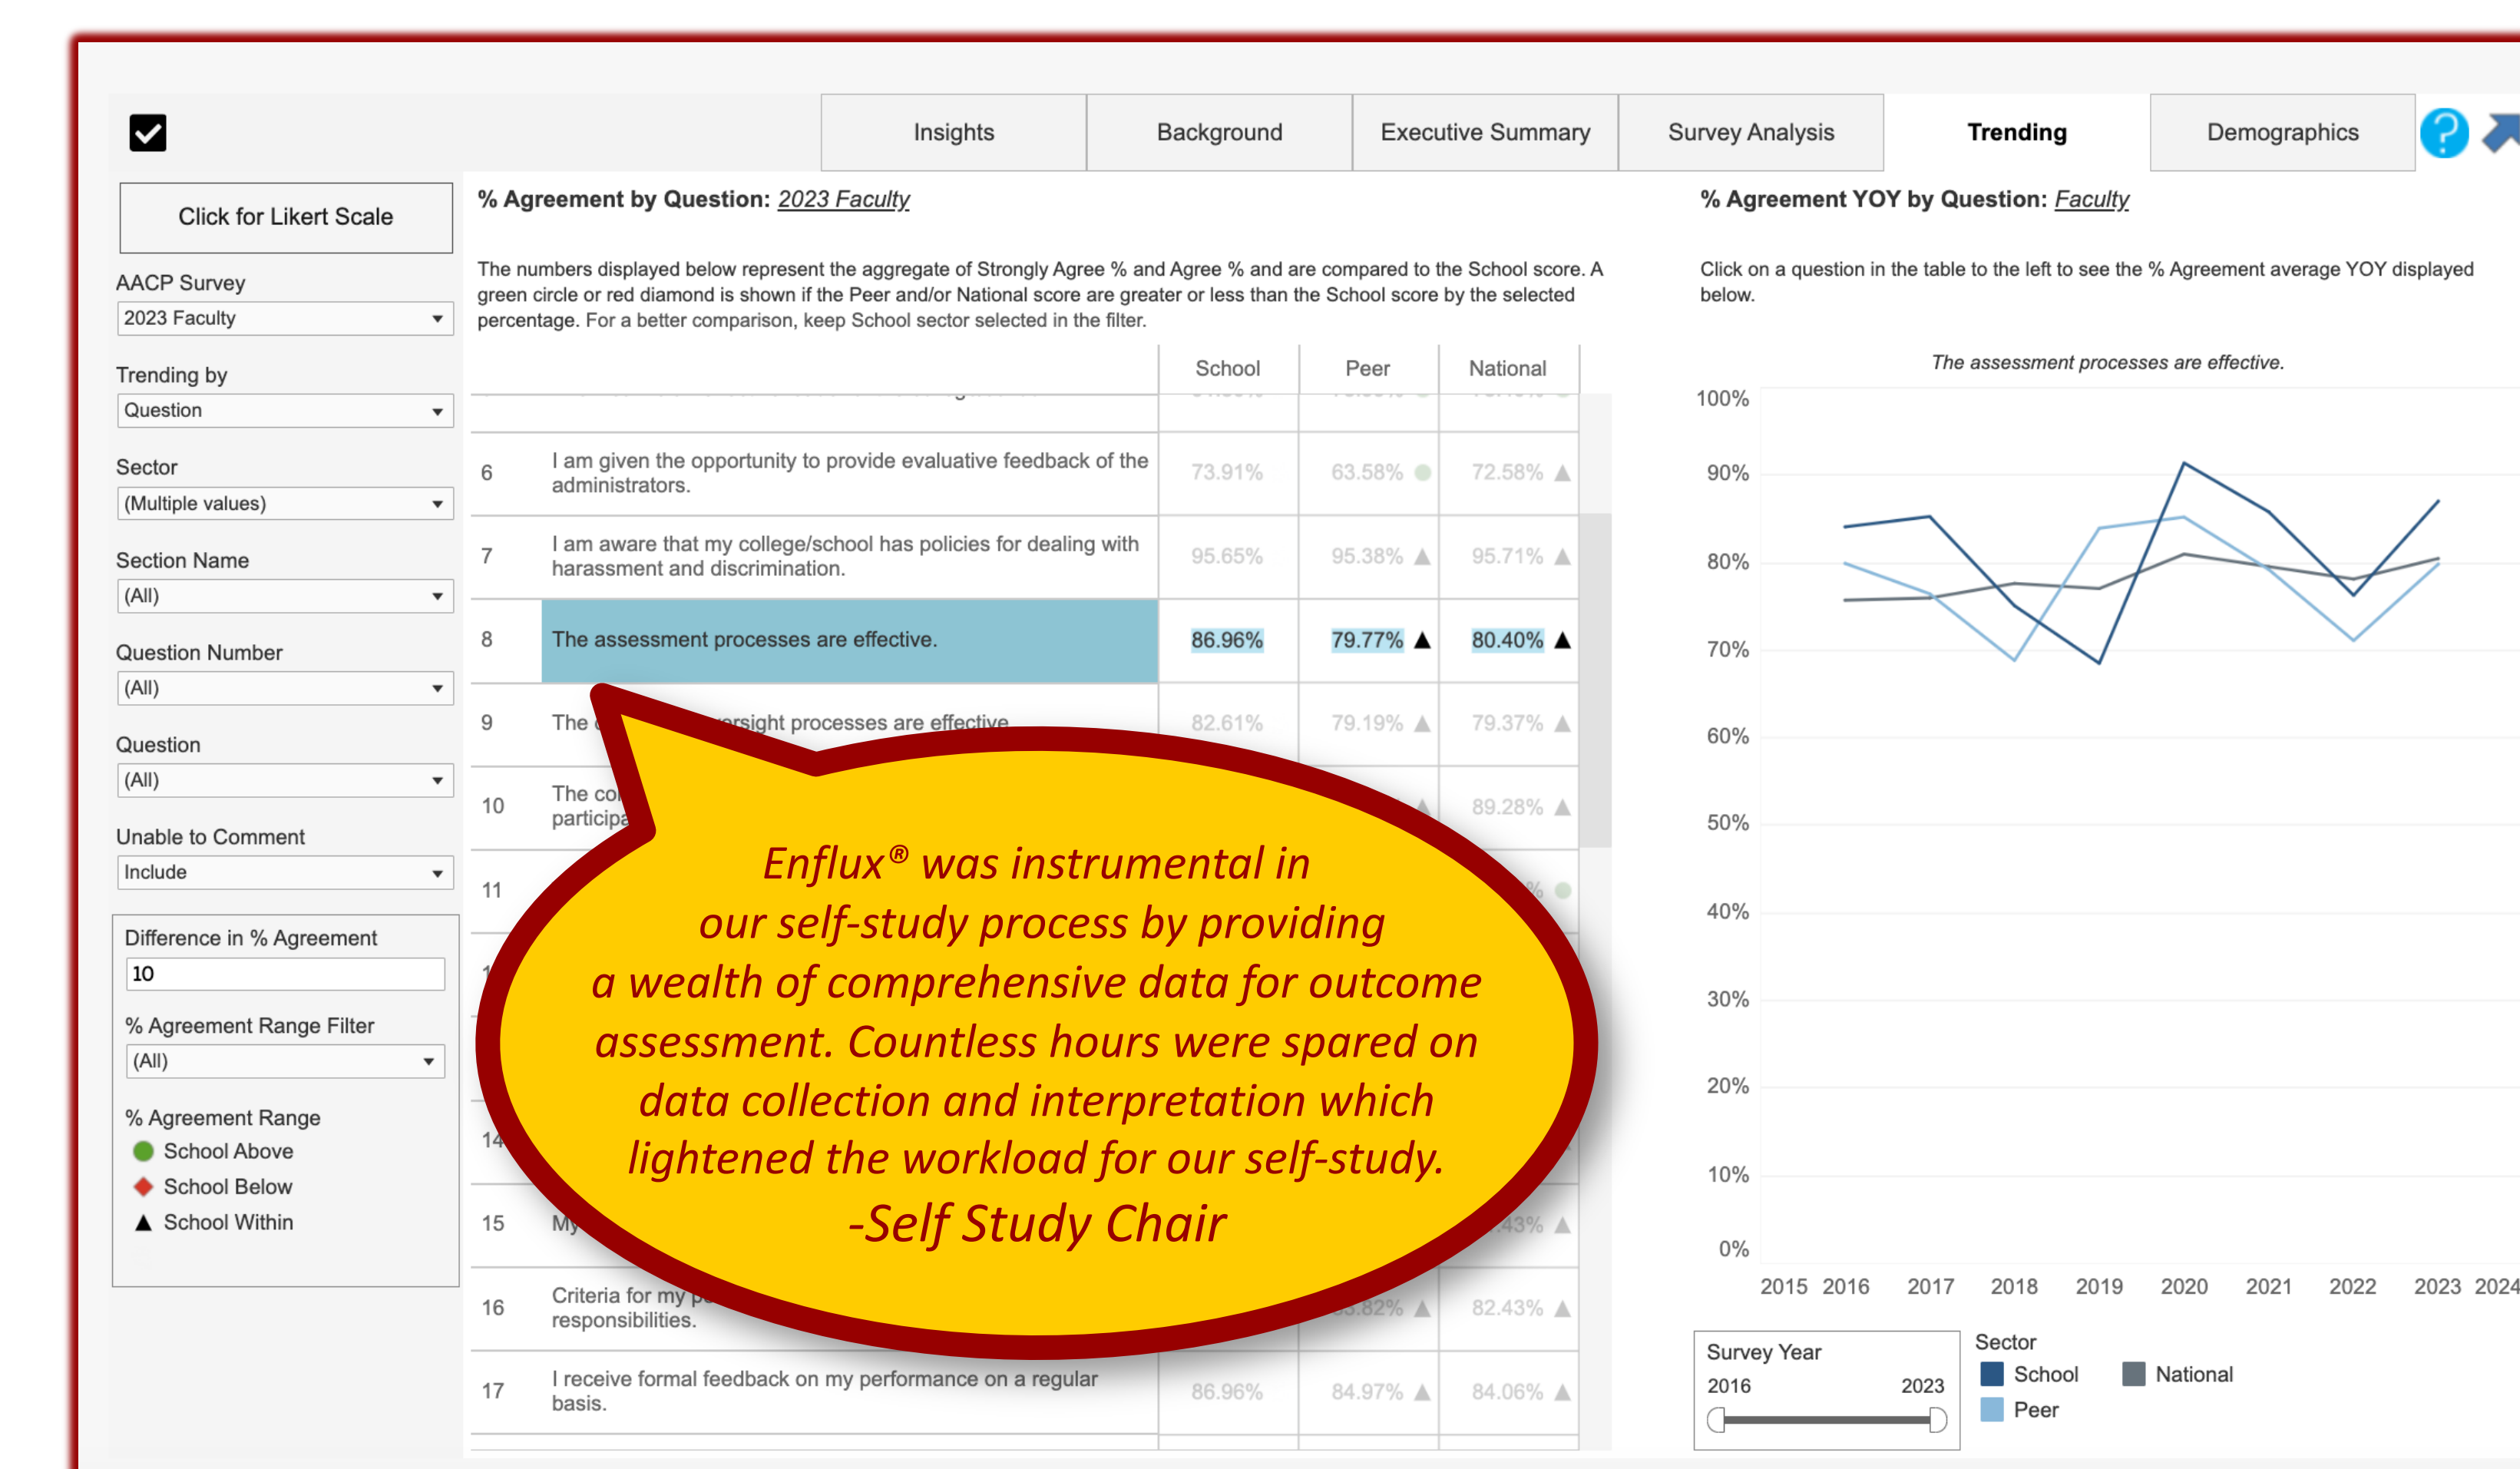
Insights | Background | Executive Summary | Survey Analysis | Trending | Demographics

Click for Likert Scale

AACP Survey
2023 Faculty

Trending by
Question

Sector
(Multiple values)

Section Name
(All)

Question Number
(All)

Question
(All)

Unable to Comment
Include

Difference in % Agreement
10

% Agreement Range Filter
(All)

% Agreement Range
School Above
School Below
School Within

**% Agreement by Question:** 2023 Faculty

The numbers displayed below represent the aggregate of Strongly Agree % and Agree % and are compared to the School score. A green circle or red diamond is shown if the Peer and/or National score are greater or less than the School score by the selected percentage. For a better comparison, keep School sector selected in the filter.

| | | School | Peer | National |
|---|---|---|---|---|
| 6 | I am given the opportunity to provide evaluative feedback of the administrators. | 73.91% | 63.58% | 72.58% |
| 7 | I am aware that my college/school has policies for dealing with harassment and discrimination. | 95.65% | 95.38% | 95.71% |
| 8 | The assessment processes are effective. | 86.96% | 79.77% | 80.40% |
| 9 | The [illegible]rsight processes are effective | 82.61% | 79.19% | 79.37% |
| 10 | The co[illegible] participa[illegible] | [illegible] | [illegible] | 89.28% |
| 11 | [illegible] | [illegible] | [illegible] | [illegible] |
| 14 | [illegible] | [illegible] | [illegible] | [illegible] |
| 15 | My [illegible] | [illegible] | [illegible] | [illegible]43% |
| 16 | Criteria for my p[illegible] responsibilities. | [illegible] | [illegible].82% | 82.43% |
| 17 | I receive formal feedback on my performance on a regular basis. | 86.96% | 84.97% | 84.06% |

Enflux® was instrumental in our self-study process by providing a wealth of comprehensive data for outcome assessment. Countless hours were spared on data collection and interpretation which lightened the workload for our self-study.
-Self Study Chair

**% Agreement YOY by Question:** Faculty

Click on a question in the table to the left to see the % Agreement average YOY displayed below.

The assessment processes are effective.

100%
90%
80%
70%
60%
50%
40%
30%
20%
10%
0%

2015 2016 2017 2018 2019 2020 2021 2022 2023 2024

Survey Year
2016 2023

Sector
School
Peer
National